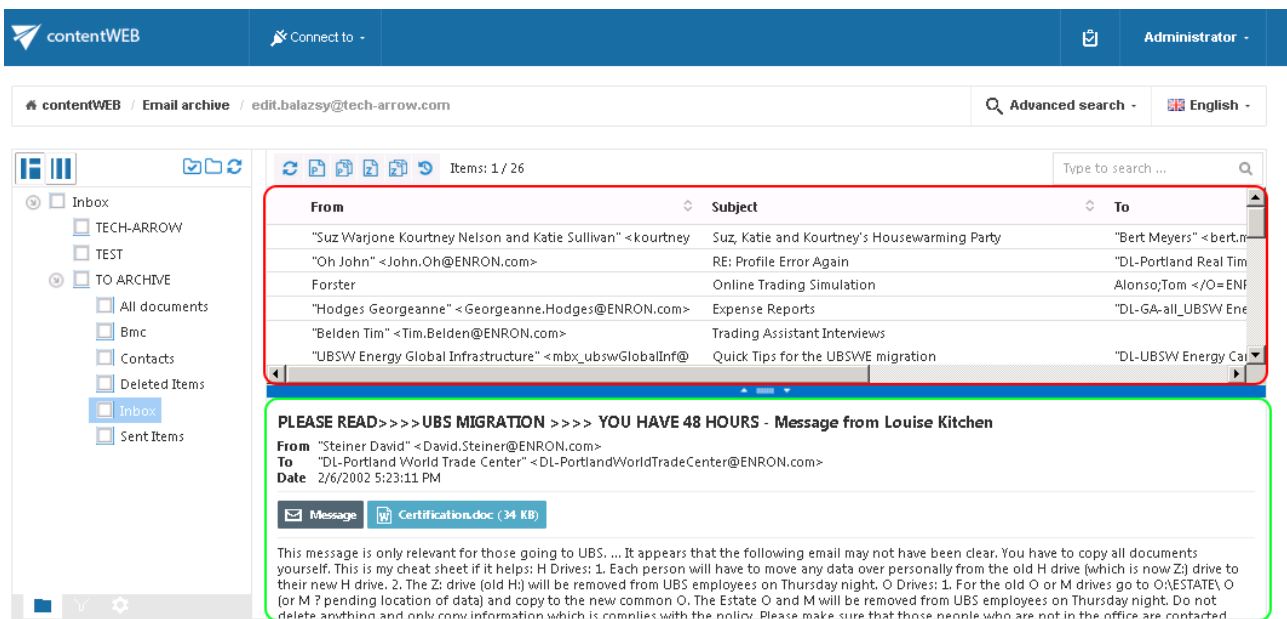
contentWEB

Connect to

Administrator

contentWEB / Email archive / edit.balazsy@tech-arrow.com

Advanced search

English

Inbox
TECH-ARROW
TEST
TO ARCHIVE
All documents
Bmc
Contacts
Deleted Items
Inbox
Sent Items

Items: 1 / 26

Type to search ...

| From | Subject | To |
|---|---|---|
| "Suz Warjone Kourtney Nelson and Katie Sullivan" <kourtney | Suz, Katie and Kourtney's Housewarming Party | "Bert Meyers" <bert.m |
| "Oh John" <John.Oh@ENRON.com> | RE: Profile Error Again | "DL-Portland Real Tim |
| Forster | Online Trading Simulation | Alonso;Tom </O=ENI |
| "Hodges Georgeanne" <Georgeanne.Hodges@ENRON.com> | Expense Reports | "DL-GA-all_UBSW Ene |
| "Belden Tim" <Tim.Belden@ENRON.com> | Trading Assistant Interviews | |
| "UBSW Energy Global Infrastructure" <mbx_ubswGlobalInf@ | Quick Tips for the UBSWE migration | "DL-UBSW Energy Ca |

PLEASE READ>>>>UBS MIGRATION >>>> YOU HAVE 48 HOURS - Message from Louise Kitchen

From "Steiner David" <David.Steiner@ENRON.com>
To "DL-Portland World Trade Center" <DL-PortlandWorldTradeCenter@ENRON.com>
Date 2/6/2002 5:23:11 PM

Message
Certification.doc (34 KB)

This message is only relevant for those going to UBS. ... It appears that the following email may not have been clear. You have to copy all documents yourself. This is my cheat sheet if it helps: H Drives: 1. Each person will have to move any data over personally from the old H drive (which is now Z:) drive to their new H drive. 2. The Z: drive (old H:) will be removed from UBS employees on Thursday night. O Drives: 1. For the old O or M drives go to O:\ESTATE\ O (or M ? pending location of data) and copy to the new common O. The Estate O and M will be removed from UBS employees on Thursday night. Do not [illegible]